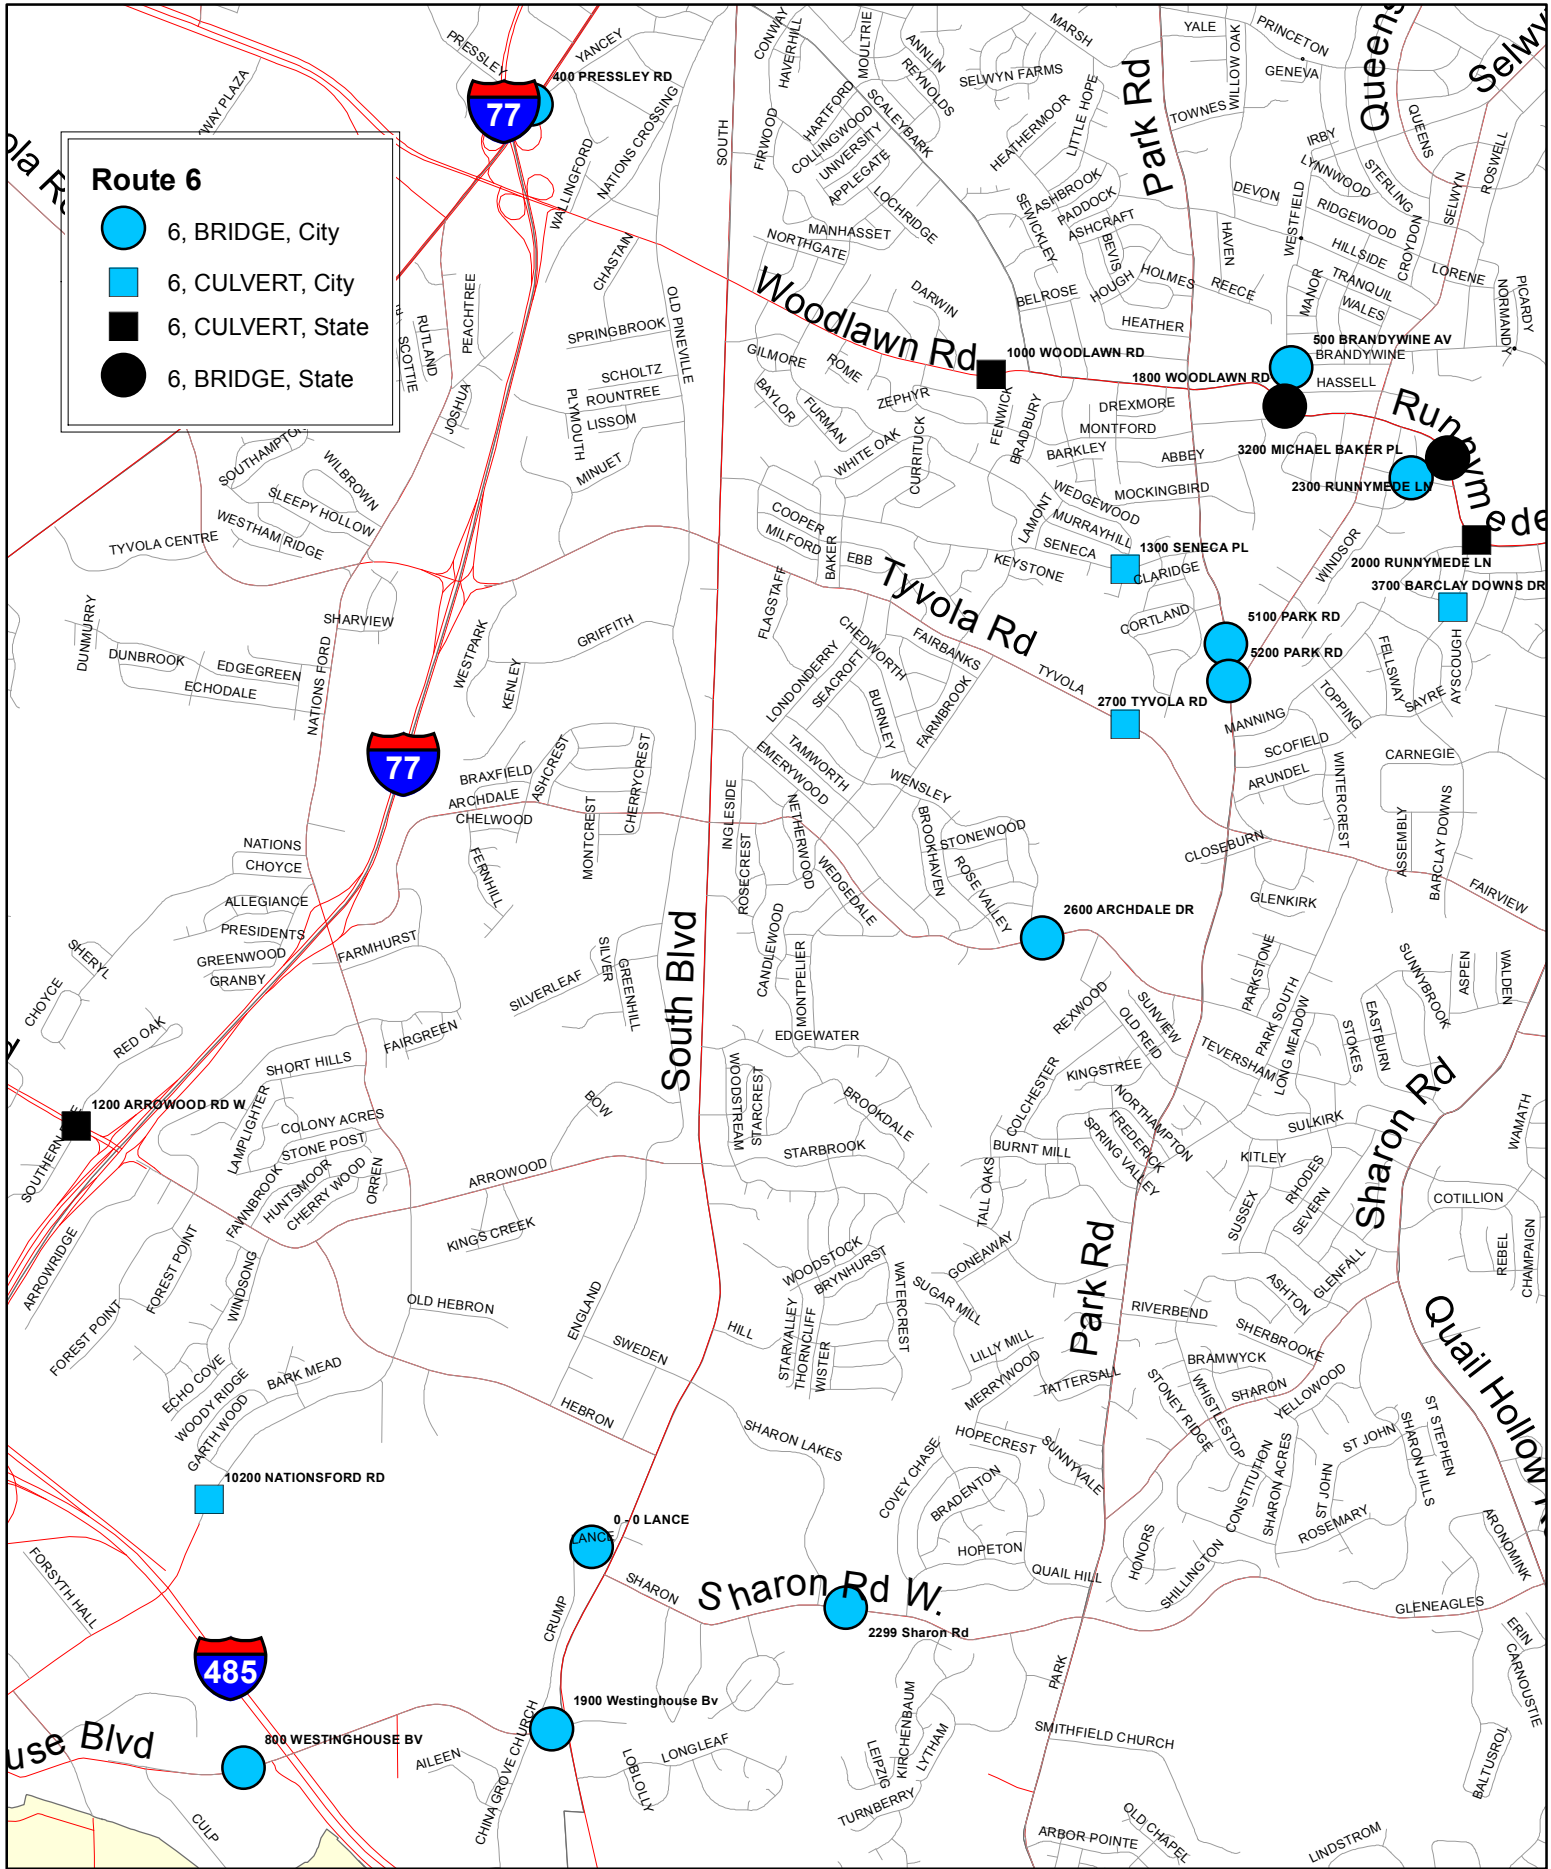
Route 6
6, BRIDGE, City
6, CULVERT, City
6, CULVERT, State
6, BRIDGE, State

77
400 PRESSLEY RD
PRESSLEY
YANCEY
NATIONS CROSSING
WALLINGFORD
CHASTAIN
SOUTH
CONWAY
HAVERHILL
MOULTRIE
ANNLIN
REYNOLDS
FIRWOOD
HARTFORD
COLLINGWOOD
UNIVERSITY
SCALEYBARK
APPLEGATE
LOCHRIDGE
MANHASSET
NORTHGATE
MARSH
SELWYN FARMS
HEATHERMOOR
LITTLE HOPE
SEWICKLEY
ASHBROOK
PADDOCK
ASHCRAFT
BEVIS
HOUGH
HOLMES
Park Rd
YALE
WILLOW OAK
TOWNES
PRINCETON
GENEVA
Queens
Selwyn
QUEENS
IRBY
LYNNWOOD
STERLING
SELWYN
ROSWELL
DEVON
WESTFIELD
RIDGEWOOD
HILLSIDE
CROYDON
HAVEN
REECE
MANOR
TRANQUIL
WALES
LORENE
NORMANDY
PICARDY
Woodlawn Rd
DARWIN
BELROSE
HEATHER
1000 WOODLAWN RD
1800 WOODLAWN RD
500 BRANDYWINE AV
BRANDYWINE
HASSELL
Runnymede
GILMORE
ROME
ZEPHYR
BAYLOR
FURMAN
FENWICK
BRADBURY
DREXMORE
MONTFORD
BARKLEY
ABBEY
3200 MICHAEL BAKER PL
2300 RUNNYMEDE LN
MOCKINGBIRD
WHITE OAK
CURRITUCK
LAMONT
WEDGEWOOD
MURRAYHILL
SENECA
1300 SENECA PL
CLARIDGE
WINDSOR
2000 RUNNYMEDE LN
3700 BARCLAY DOWNS DR
COOPER
MILFORD
BAKER
EBB
KEYSTONE
Tyvola Rd
TYVOLA
CORTLAND
5100 PARK RD
5200 PARK RD
FELLSWAY
AYSCOUGH
SAYRE
TOPPING
FLAGSTAFF
CHEDWORTH
FAIRBANKS
LONDONDERRY
SEACROFT
BURNLEY
FARMBROOK
2700 TYVOLA RD
MANNING
SCOFIELD
ARUNDEL
WINTERCREST
CARNEGIE
ASSEMBLY
BARCLAY DOWNS
FAIRVIEW
SPRINGBROOK
OLD PINEVILLE
SCHOLTZ
ROUNTREE
PLYMOUTH
LISSOM
MINUET
RUTLAND
SCOTTIE
PEACHTREE
JOSHUA
SOUTHAMPTON
WILBROWN
SLEEPY HOLLOW
WESTHAM RIDGE
TYVOLA CENTRE
SHARVIEW
DUNMURRY
DUNBROOK
EDGEGREEN
ECHODALE
NATIONS FORD
WESTPARK
KENLEY
GRIFFITH
77
BRAXFIELD
ARCHDALE
ASHCREST
CHERRYCREST
CHELWOOD
MONTCREST
FERNHILL
INGLESIDE
ROSECREST
EMERYWOOD
TAMWORTH
NETHERWOOD
WEDGEDALE
WENSLEY
BROOKHAVEN
STONEWOOD
ROSE VALLEY
CLOSEBURN
GLENKIRK
2600 ARCHDALE DR
NATIONS
CHOYCE
ALLEGIANCE
PRESIDENTS
GREENWOOD
GRANBY
FARMHURST
SHERYL
CHOYCE
RED OAK
SILVERLEAF
SILVER
GREENHILL
South Blvd
CANDLEWOOD
MONTPELIER
EDGEWATER
PARKSTONE
PARK SOUTH
LONG MEADOW
STOKES
EASTBURN
SUNNYBROOK
ASPEN
WALDEN
REXWOOD
SUNVIEW
OLD REID
TEVERSHAM
Sharon Rd
COLCHESTER
KINGSTREE
NORTHAMPTON
FREDERICK
SPRING VALLEY
BURNT MILL
SULKIRK
KITLEY
RHODES
SEVERN
SUSSEX
TALL OAKS
WAMATH
COTILLION
REBEL
CHAMPAIGN
FAIRGREEN
SHORT HILLS
1200 ARROWOOD RD W
LAMPLIGHTER
COLONY ACRES
STONE POST
HUNTSMOOR
CHERRY WOOD
ORREN
FAWNBROOK
SOUTHERN
BOW
WOODSTREAM
STARCREST
BROOKDALE
STARBROOK
ARROWOOD
KINGS CREEK
GONEAWAY
WOODSTOCK
BRYNHURST
WATERCREST
SUGAR MILL
Park Rd
RIVERBEND
ASHTON
GLENFALL
ARROWRIDGE
FOREST POINT
FOREST POINT
WINDSONG
OLD HEBRON
ENGLAND
SWEDEN
HILL
STARVALLEY
THORNCLIFF
WISTER
LILLY MILL
MERRYWOOD
TATTERSALL
SHERBROOKE
BRAMWYCK
STONEY RIDGE
WHISTLESTOP
SHARON
YELLOWOOD
Quail Hollow
ECHO COVE
WOODY RIDGE
GARTH WOOD
BARK MEAD
HEBRON
SHARON LAKES
HOPECREST
SUNNYVALE
COVEY CHASE
BRADENTON
CONSTITUTION
SHARON ACRES
ST JOHN
ST JOHN
SHARON HILLS
ST STEPHEN
ROSEMARY
10200 NATIONSFORD RD
0 - 0 LANCE
LANCE
HOPETON
QUAIL HILL
HONORS
SHILLINGTON
ARONOMINK
FORSYTH HALL
SHARON
Sharon Rd W.
2299 Sharon Rd
GLENEAGLES
ERIN
CARNOUSTIE
CRUMP
485
1900 Westinghouse Bv
PARK
SMITHFIELD CHURCH
use Blvd
800 WESTINGHOUSE BV
AILEEN
CHINA GROVE CHURCH
LOBLOLLY
LONGLEAF
KIRCHENBAUM
LEIPZIG
LYTHAM
TURNBERRY
ARBOR POINTE
OLD CHAPEL
LINDSTROM
BALTUSROL
CULP
la R
WAY PLAZA